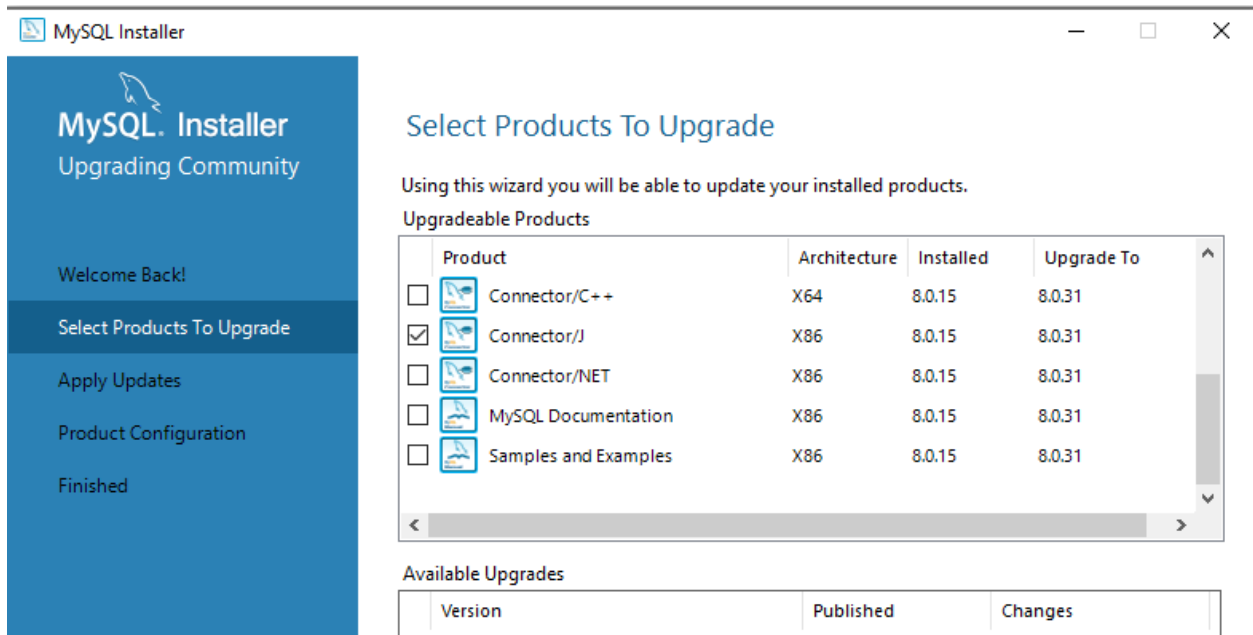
MySQL Installer

MySQL. Installer
Upgrading Community

Welcome Back!

Select Products To Upgrade

Apply Updates

Product Configuration

Finished

Select Products To Upgrade

Using this wizard you will be able to update your installed products.

Upgradeable Products

| | Product | Architecture | Installed | Upgrade To |
|---|---|---|---|---|
| ☐ | Connector/C++ | X64 | 8.0.15 | 8.0.31 |
| ☑ | Connector/J | X86 | 8.0.15 | 8.0.31 |
| ☐ | Connector/NET | X86 | 8.0.15 | 8.0.31 |
| ☐ | MySQL Documentation | X86 | 8.0.15 | 8.0.31 |
| ☐ | Samples and Examples | X86 | 8.0.15 | 8.0.31 |

Available Upgrades

| Version | Published | Changes |
|---|---|---|